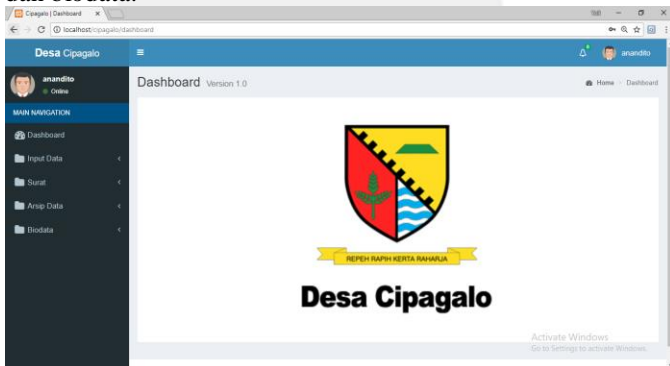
Cipagalo | Dashboard

localhost/cipagalo/dashboard

Desa Cipagalo

anandito

anandito

Online

MAIN NAVIGATION

Dashboard

Input Data

Surat

Arsip Data

Biodata

Dashboard Version 1.0

Home > Dashboard

REPEH RAPIH KERTA RAHARJA

Desa Cipagalo

Activate Windows
Go to Settings to activate Windows.